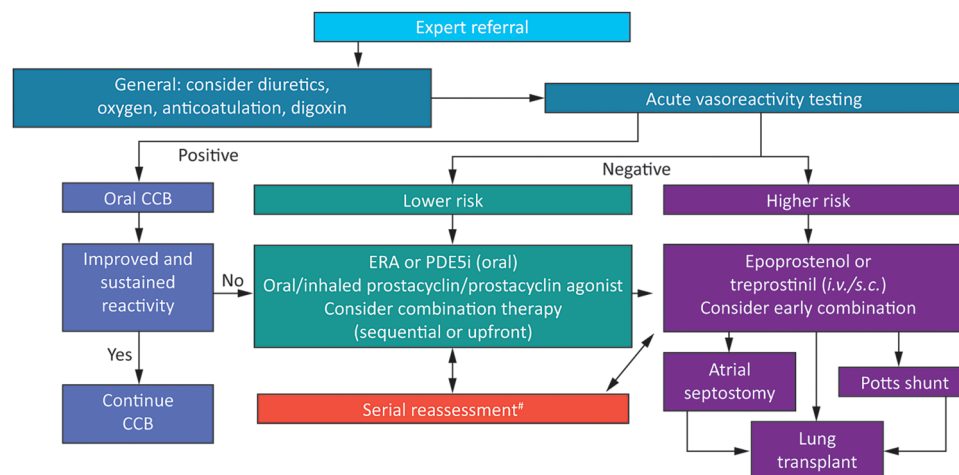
Expert referral

General: consider diuretics, oxygen, anticoatulation, digoxin

Acute vasoreactivity testing

Positive

Negative

Oral CCB

Lower risk

Higher risk

Improved and sustained reactivity

No

ERA or PDE5i (oral)
Oral/inhaled prostacyclin/prostacyclin agonist
Consider combination therapy
(sequential or upfront)

Epoprostenol or treprostinil (*i.v./s.c.*)
Consider early combination

Yes

Continue CCB

Serial reassessment$^{\#}$

Atrial septostomy

Potts shunt

Lung transplant